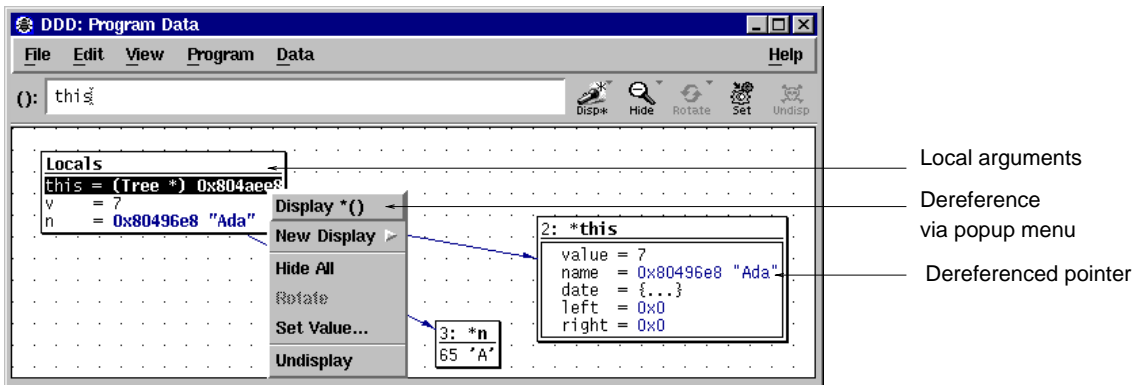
DDD: Program Data

File Edit View Program Data Help

(): this

Disp* Hide Rotate Set Undisp

Locals
this = (Tree *) 0x804aee8
v = 7
n = 0x80496e8 "Ada"

Display *()
New Display
Hide All
Rotate
Set Value...
Undisplay

2: *this
value = 7
name = 0x80496e8 "Ada"
date = {...}
left = 0x0
right = 0x0

3: *n
65 'A'

Local arguments

Dereference via popup menu

Dereferenced pointer